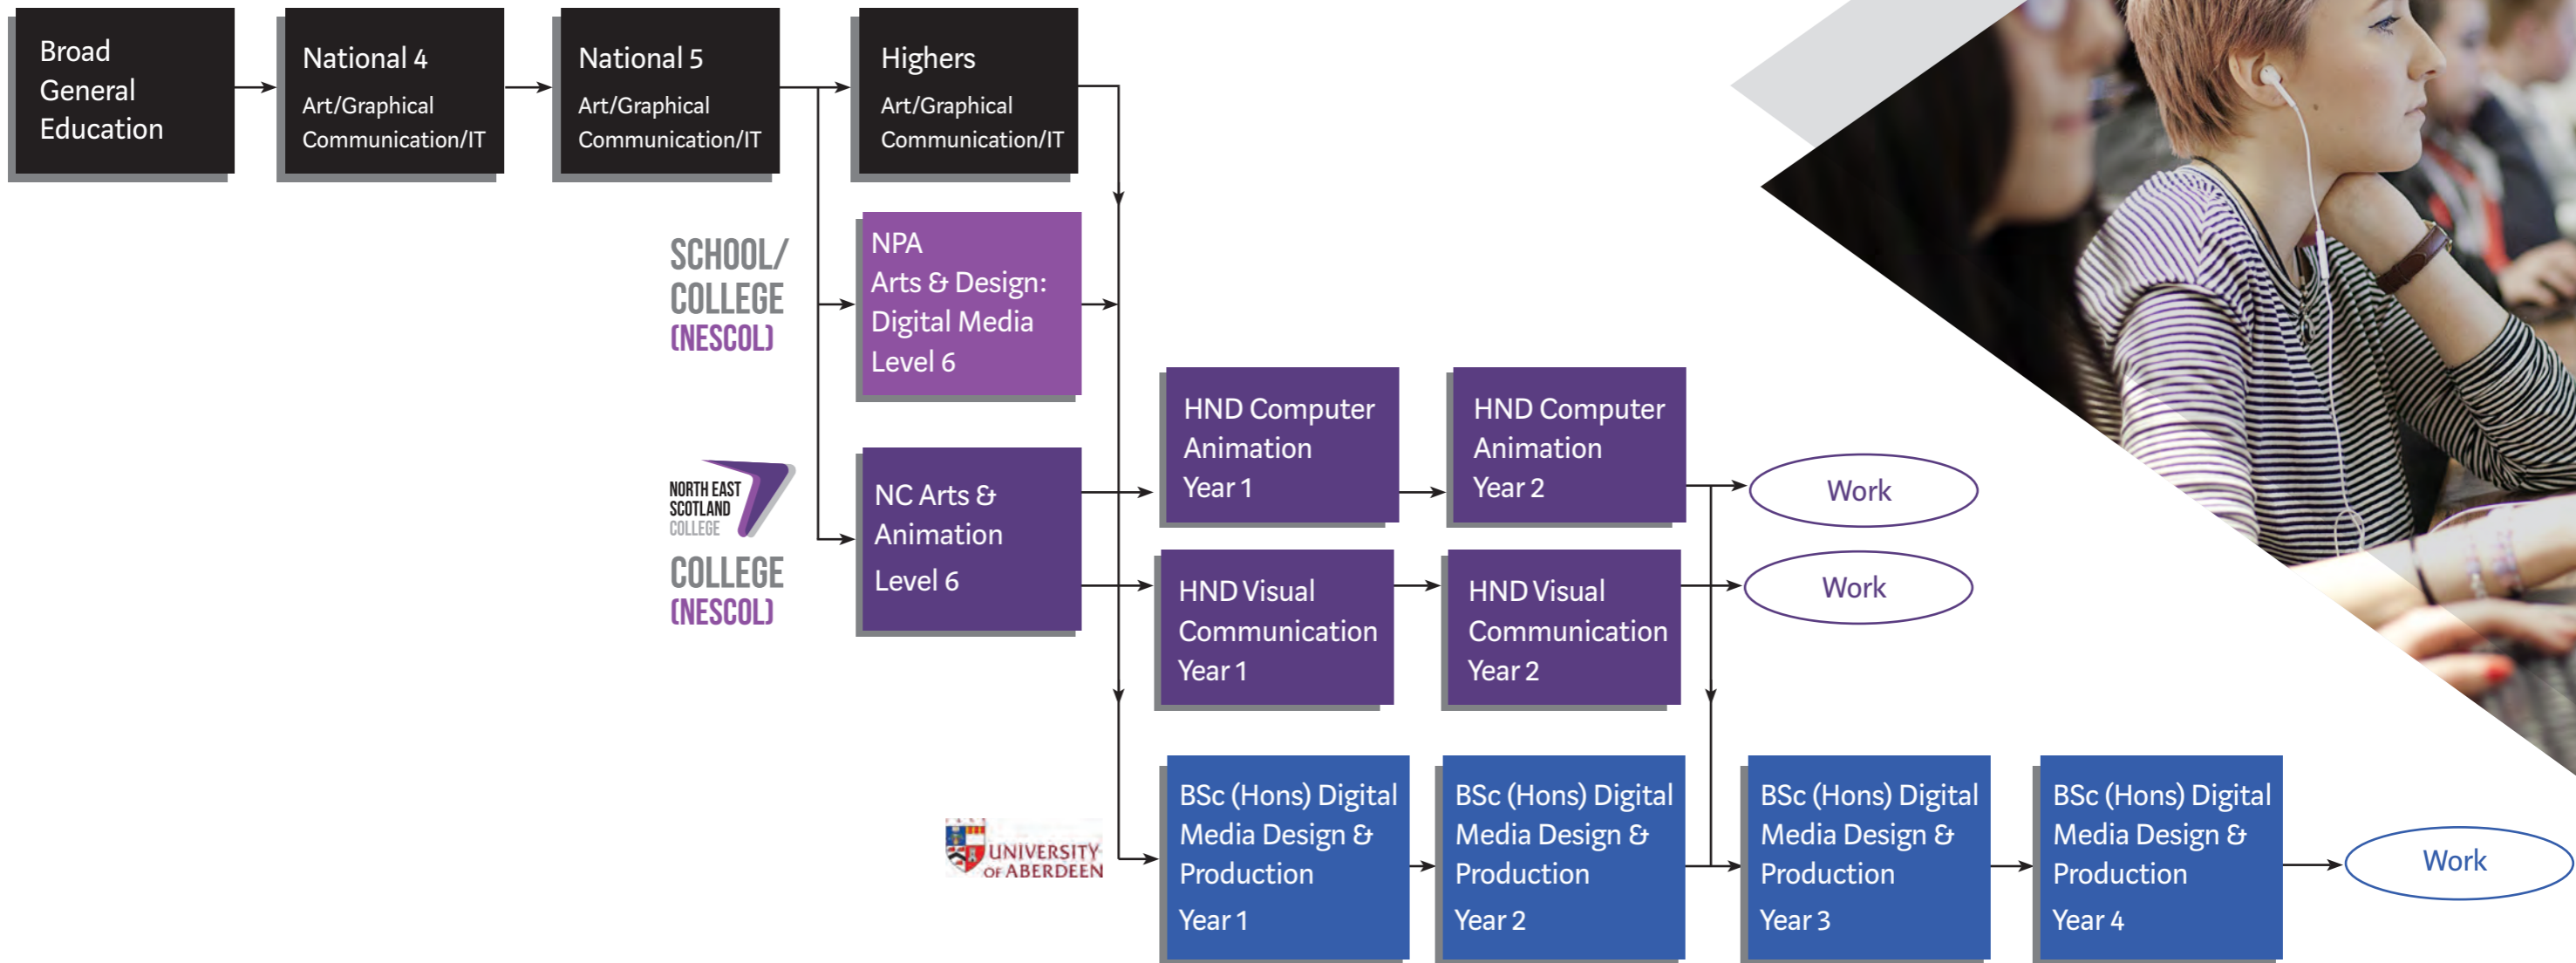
Broad General Education

National 4
Art/Graphical Communication/IT

National 5
Art/Graphical Communication/IT

Highers
Art/Graphical Communication/IT

SCHOOL/ COLLEGE (NESCOL)

NPA
Arts & Design: Digital Media
Level 6

NORTH EAST SCOTLAND COLLEGE

COLLEGE (NESCOL)

NC Arts & Animation
Level 6

HND Computer Animation
Year 1

HND Computer Animation
Year 2

Work

HND Visual Communication
Year 1

HND Visual Communication
Year 2

Work

UNIVERSITY OF ABERDEEN

BSc (Hons) Digital Media Design & Production
Year 1

BSc (Hons) Digital Media Design & Production
Year 2

BSc (Hons) Digital Media Design & Production
Year 3

BSc (Hons) Digital Media Design & Production
Year 4

Work